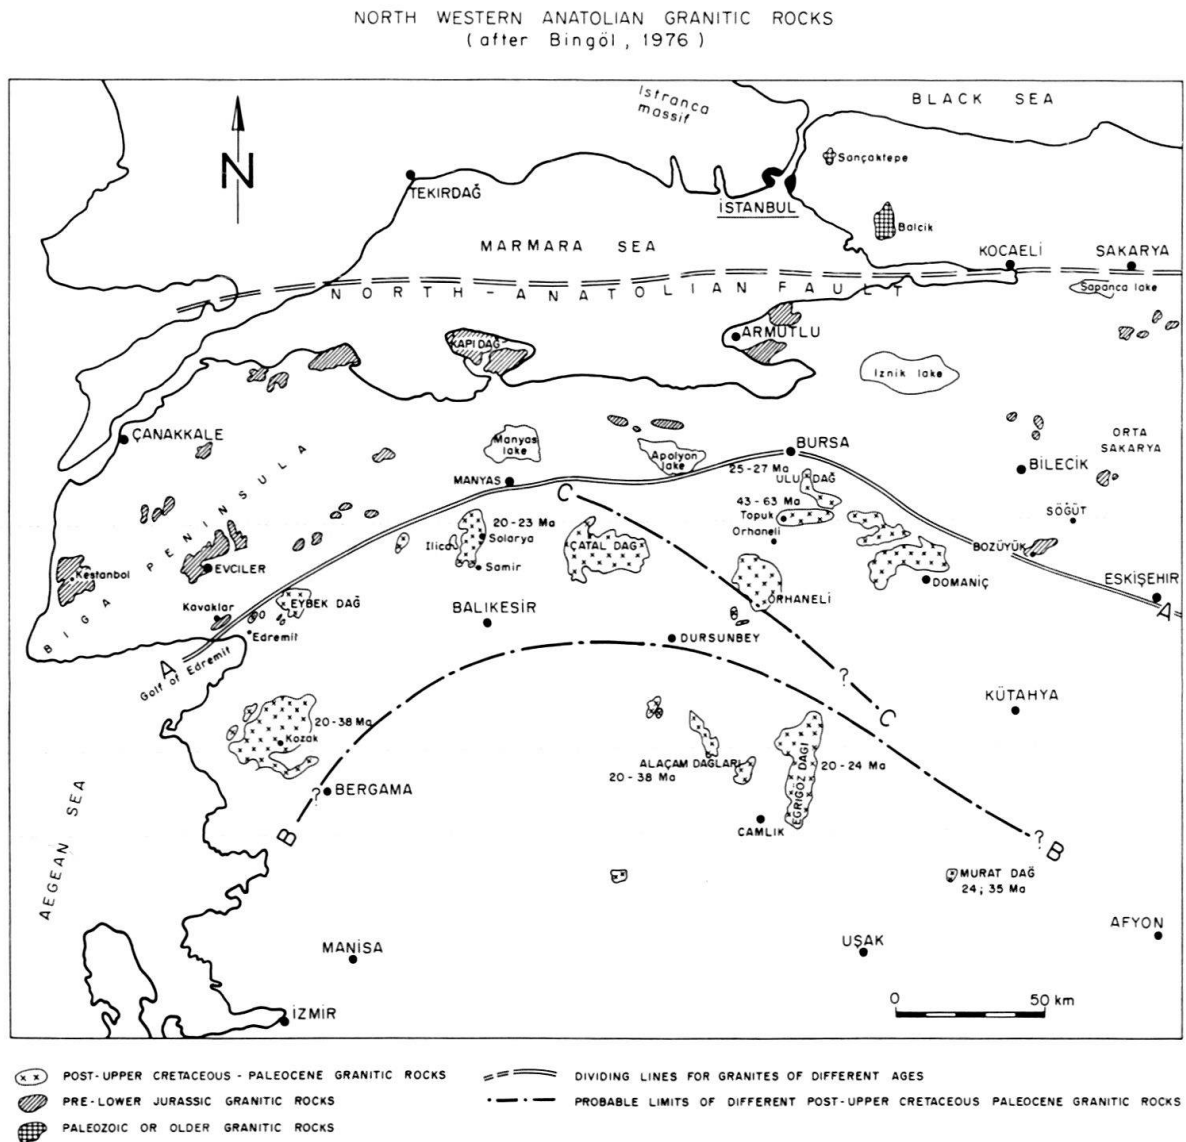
NORTH WESTERN ANATOLIAN GRANITIC ROCKS
( after Bingöl , 1976 )

N

Istranca massif

BLACK SEA

Sançaktepe

TEKIRDAĞ

İSTANBUL

Balcik

MARMARA SEA

KOCAELİ

SAKARYA

NORTH - ANATOLIAN FAULT

Sapanca lake

KAPIDAĞ

ARMUTLU

Iznik lake

ÇANAKKALE

Manyas lake

Apolyon lake

BURSA

ORTA SAKARYA

BİLECİK

25-27 Ma

ULU DAĞ

MANYAS

43-63 Ma

Topuk

Orhaneli

SÖĞÜT

C

20-23 Ma

Ilica

Solarya

Samir

ÇATAL DAĞ

BOZÜYÜK

BIGA PENINSULA

Kestanbol

EVCILER

ORHANELİ

DOMANİÇ

ESKİŞEHİR

Kavaklar

EYBEK DAĞ

Edremit

BALIKESİR

DURSUNBEY

A

A

Golf of Edremit

?

C

KÜTAHYA

20-38 Ma

Kozak

ALAÇAM DAĞLARI

20-38 Ma

EĞRİGÖZ DAĞI

20-24 Ma

BERGAMA

?

B

AEGEAN SEA

CAMLIK

?

B

MURAT DAĞ

24; 35 Ma

AFYON

MANİSA

UŞAK

0

50 km

İZMİR

POST-UPPER CRETACEOUS - PALEOCENE GRANITIC ROCKS

PRE-LOWER JURASSIC GRANITIC ROCKS

PALEOZOIC OR OLDER GRANITIC ROCKS

DIVIDING LINES FOR GRANITES OF DIFFERENT AGES

PROBABLE LIMITS OF DIFFERENT POST-UPPER CRETACEOUS PALEOCENE GRANITIC ROCKS